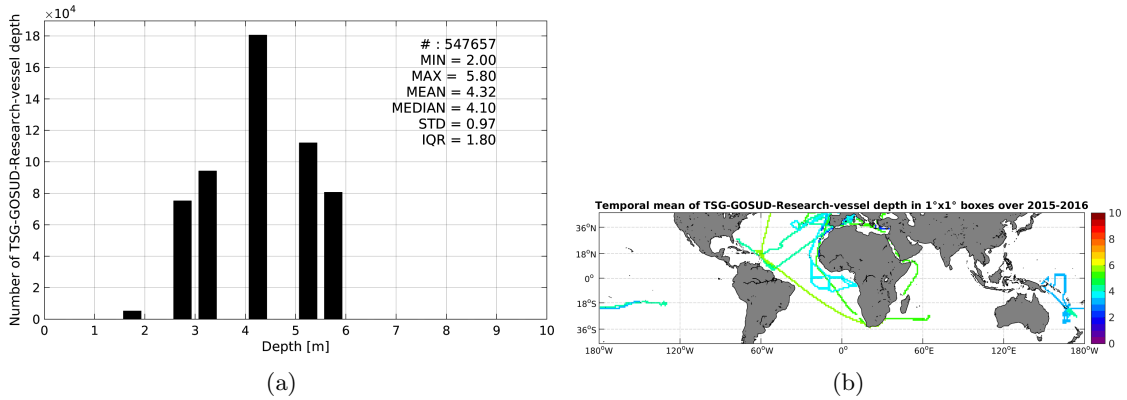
$\times10^4$

Number of TSG-GOSUD-Research-vessel depth

18
16
14
12
10
8
6
4
2
0

0 1 2 3 4 5 6 7 8 9 10

Depth [m]

# : 547657
MIN = 2.00
MAX = 5.80
MEAN = 4.32
MEDIAN = 4.10
STD = 0.97
IQR = 1.80

(a)

Temporal mean of TSG-GOSUD-Research-vessel depth in 1°x1° boxes over 2015-2016

36°N
18°N
0°
18°S
36°S

180°W 120°W 60°W 0° 60°E 120°E 180°W

10
8
6
4
2
0

(b)